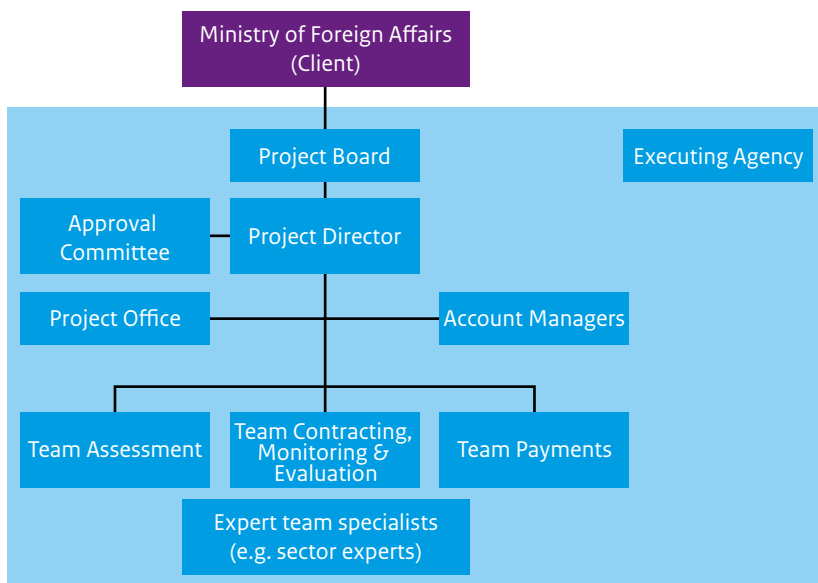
Ministry of Foreign Affairs
(Client)

Project Board

Executing Agency

Approval Committee

Project Director

Project Office

Account Managers

Team Assessment

Team Contracting, Monitoring & Evaluation

Team Payments

Expert team specialists
(e.g. sector experts)